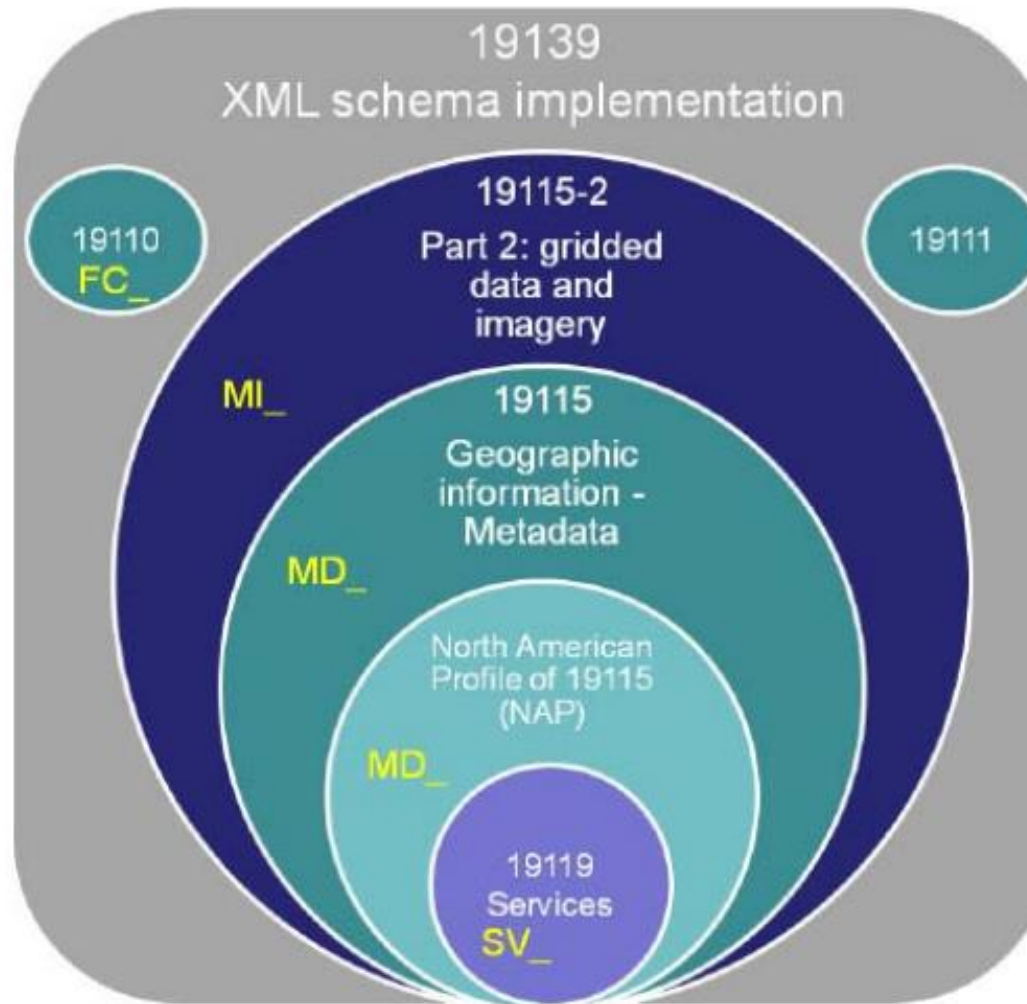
19139
XML schema implementation

19110
FC_

19111

19115-2
Part 2: gridded data and imagery

MI_

19115
Geographic information - Metadata

MD_

North American Profile of 19115 (NAP)

MD_

19119
Services
SV_